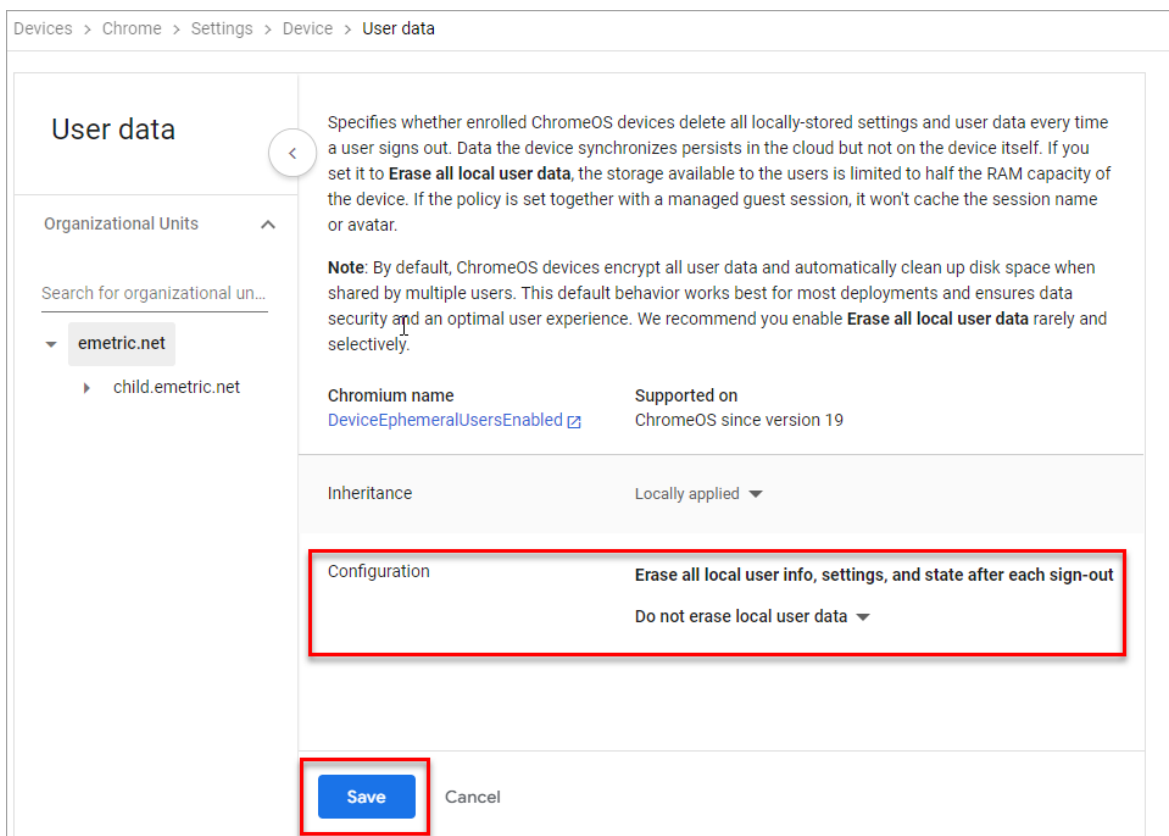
Devices > Chrome > Settings > Device > User data

User data

Organizational Units

Search for organizational un...

emetric.net

child.emetric.net

Specifies whether enrolled ChromeOS devices delete all locally-stored settings and user data every time a user signs out. Data the device synchronizes persists in the cloud but not on the device itself. If you set it to **Erase all local user data**, the storage available to the users is limited to half the RAM capacity of the device. If the policy is set together with a managed guest session, it won't cache the session name or avatar.

**Note**: By default, ChromeOS devices encrypt all user data and automatically clean up disk space when shared by multiple users. This default behavior works best for most deployments and ensures data security and an optimal user experience. We recommend you enable **Erase all local user data** rarely and selectively.

Chromium name
DeviceEphemeralUsersEnabled

Supported on
ChromeOS since version 19

Inheritance
Locally applied

Configuration
Erase all local user info, settings, and state after each sign-out
Do not erase local user data

Save
Cancel